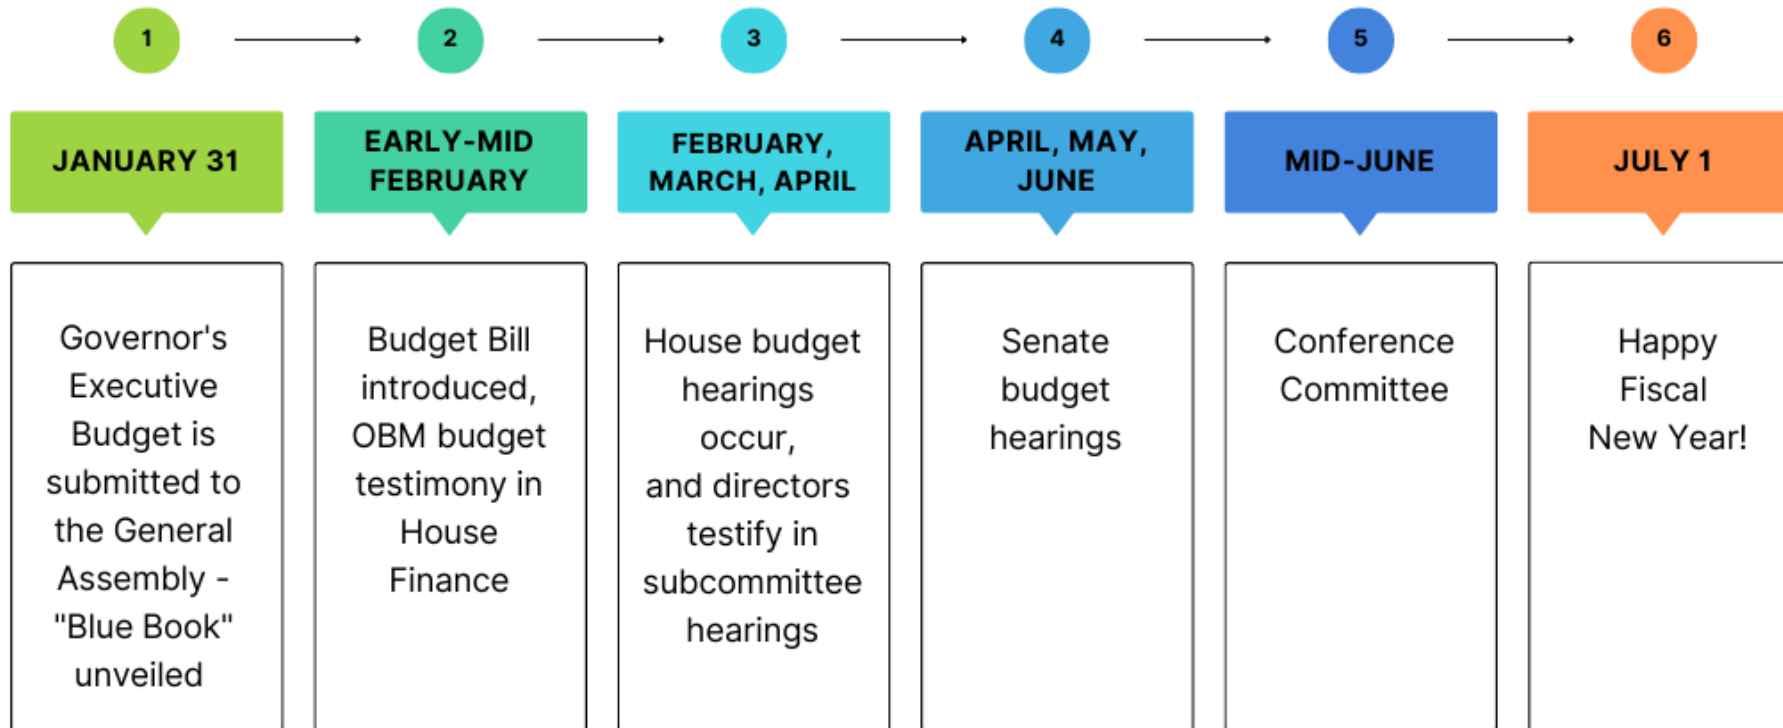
1

2

3

4

5

6

JANUARY 31

Governor's Executive Budget is submitted to the General Assembly - "Blue Book" unveiled

EARLY-MID FEBRUARY

Budget Bill introduced, OBM budget testimony in House Finance

FEBRUARY, MARCH, APRIL

House budget hearings occur, and directors testify in subcommittee hearings

APRIL, MAY, JUNE

Senate budget hearings

MID-JUNE

Conference Committee

JULY 1

Happy Fiscal New Year!